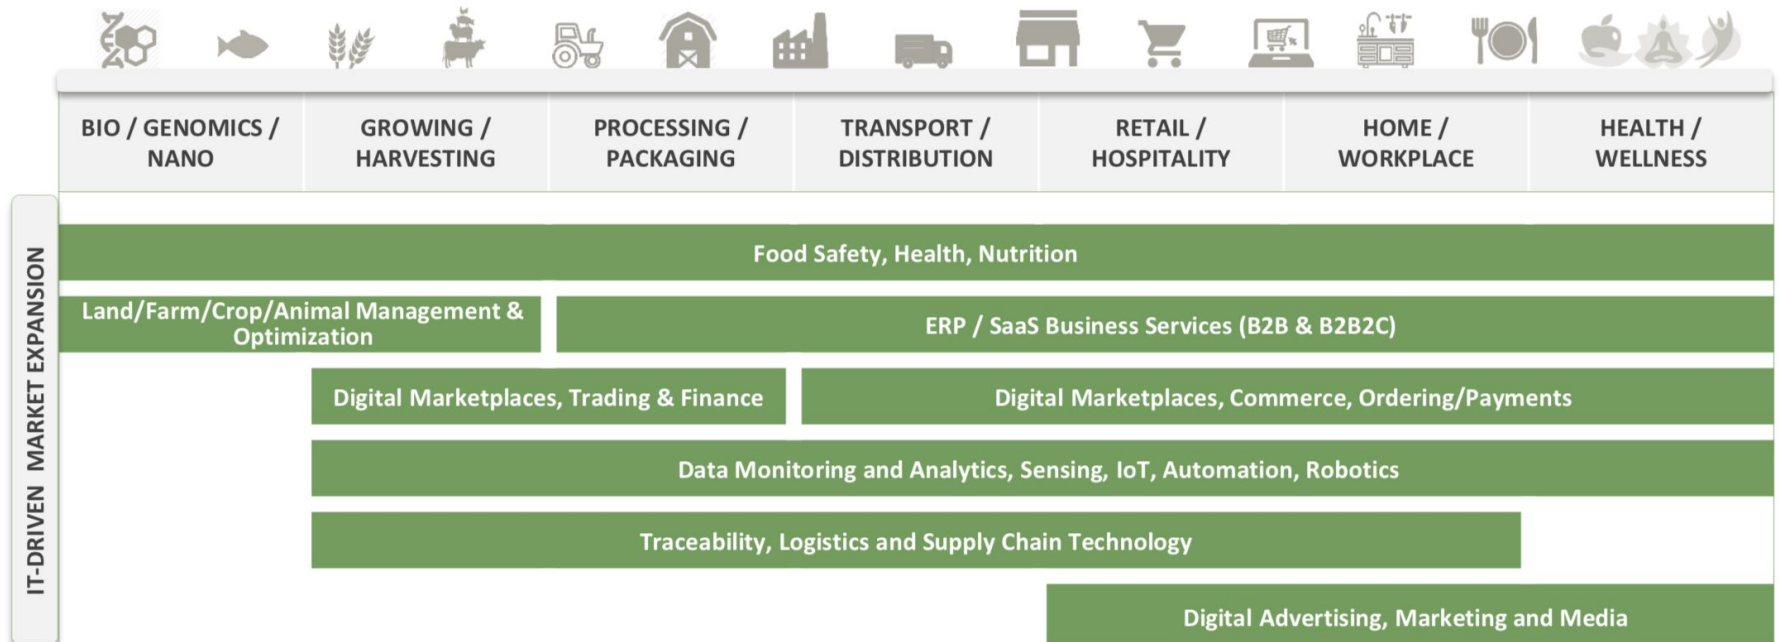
| BIO / GENOMICS / NANO | GROWING / HARVESTING | PROCESSING / PACKAGING | TRANSPORT / DISTRIBUTION | RETAIL / HOSPITALITY | HOME / WORKPLACE | HEALTH / WELLNESS |
|---|---|---|---|---|---|---|

IT-DRIVEN MARKET EXPANSION

Food Safety, Health, Nutrition

Land/Farm/Crop/Animal Management & Optimization

ERP / SaaS Business Services (B2B & B2B2C)

Digital Marketplaces, Trading & Finance

Digital Marketplaces, Commerce, Ordering/Payments

Data Monitoring and Analytics, Sensing, IoT, Automation, Robotics

Traceability, Logistics and Supply Chain Technology

Digital Advertising, Marketing and Media